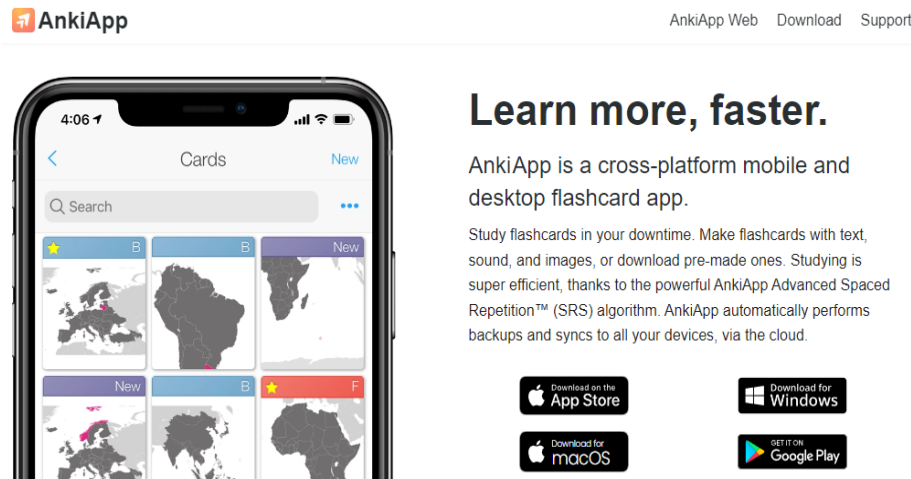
AnkiApp

AnkiApp Web Download Support

4:06

Cards

New

Search

B

B

New

New

B

F

Learn more, faster.

AnkiApp is a cross-platform mobile and desktop flashcard app.

Study flashcards in your downtime. Make flashcards with text, sound, and images, or download pre-made ones. Studying is super efficient, thanks to the powerful AnkiApp Advanced Spaced Repetition™ (SRS) algorithm. AnkiApp automatically performs backups and syncs to all your devices, via the cloud.

Download on the App Store

Download for Windows

Download for macOS

GET IT ON Google Play